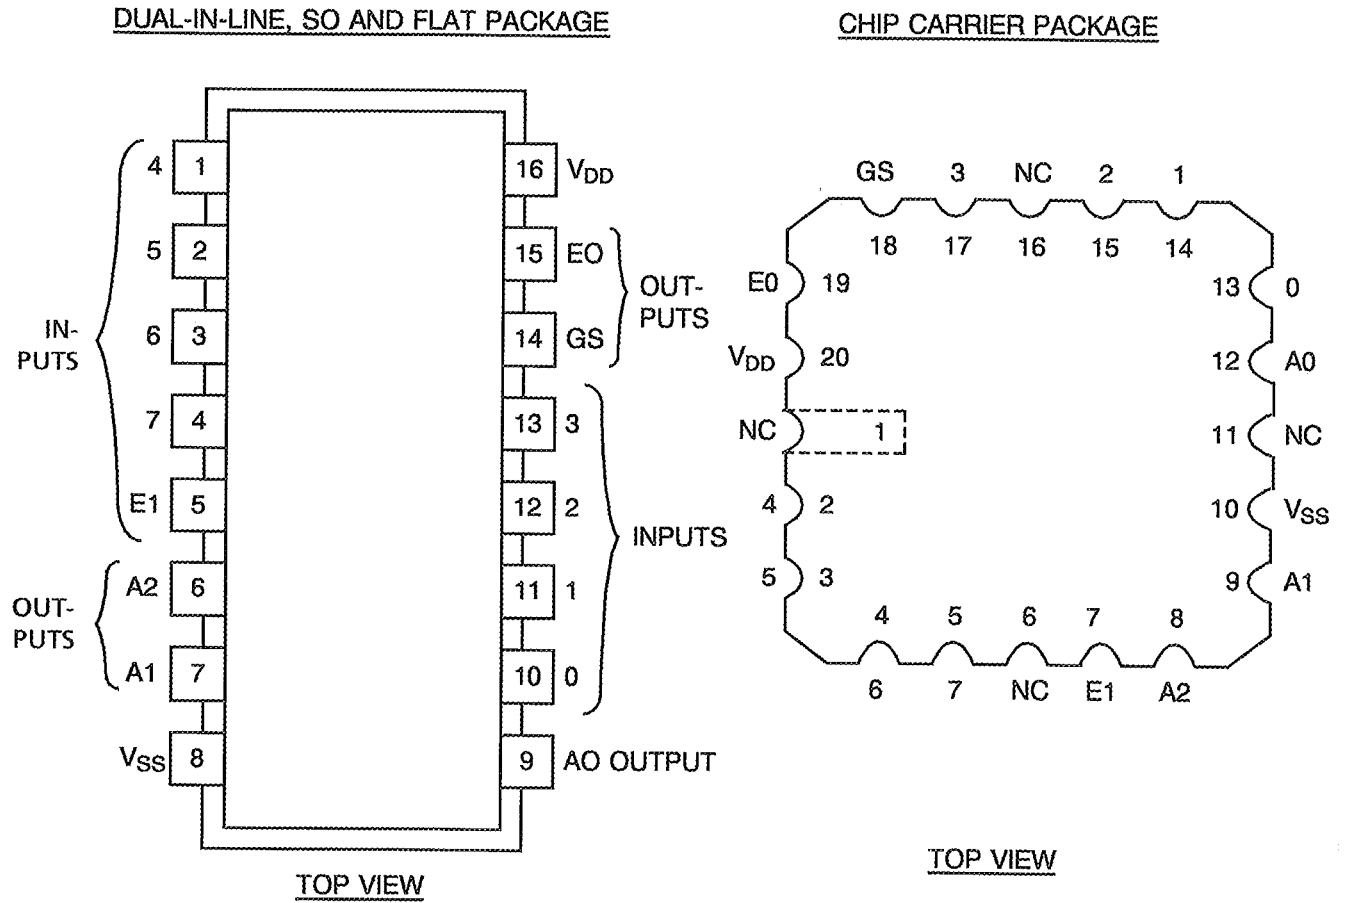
DUAL-IN-LINE, SO AND FLAT PACKAGE

IN-PUTS
4 1
5 2
6 3
7 4
E1 5
OUT-PUTS
A2 6
A1 7
$V_{SS}$ 8

16 $V_{DD}$
15 EO
14 GS
OUT-PUTS
13 3
12 2
11 1
10 0
INPUTS
9 AO OUTPUT

TOP VIEW

CHIP CARRIER PACKAGE

GS 3 NC 2 1
18 17 16 15 14
E0 19
$V_{DD}$ 20
NC 1
4 2
5 3
13 0
12 A0
11 NC
10 $V_{SS}$
9 A1
4 5 6 7 8
6 7 NC E1 A2

TOP VIEW